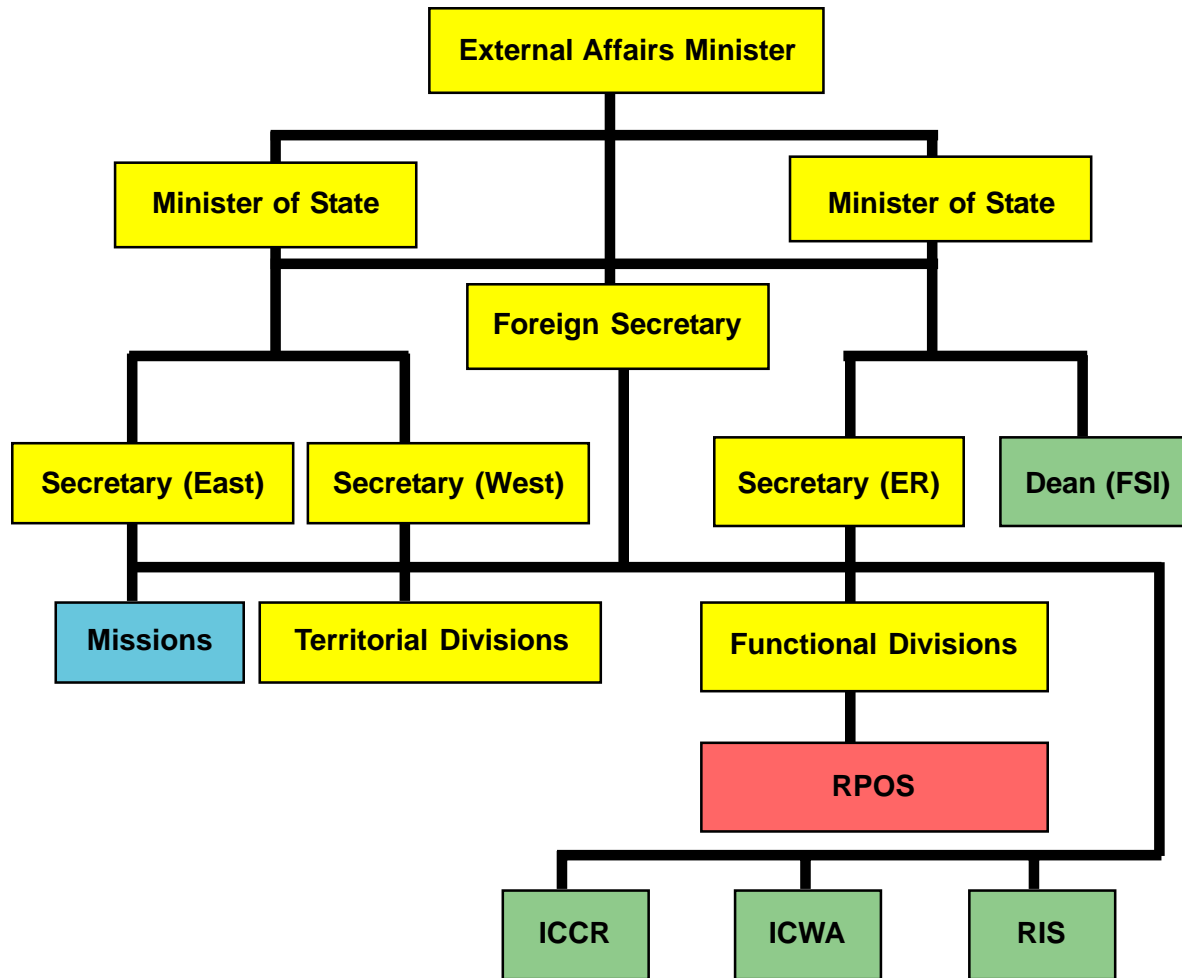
External Affairs Minister

Minister of State

Minister of State

Foreign Secretary

Secretary (East)

Secretary (West)

Secretary (ER)

Dean (FSI)

Missions

Territorial Divisions

Functional Divisions

RPOS

ICCR

ICWA

RIS